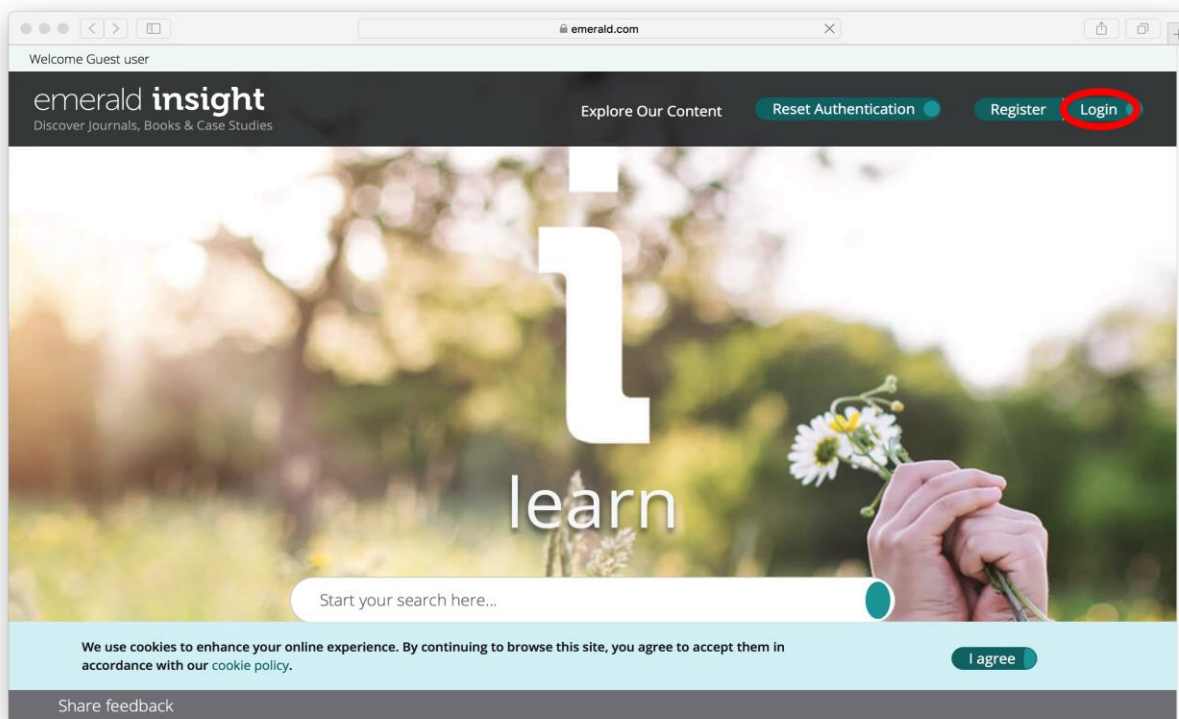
emerald.com

Welcome Guest user

emerald **insight**
Discover Journals, Books & Case Studies

Explore Our Content

Reset Authentication

Register

Login

i

learn

Start your search here...

We use cookies to enhance your online experience. By continuing to browse this site, you agree to accept them in accordance with our cookie policy.

I agree

Share feedback